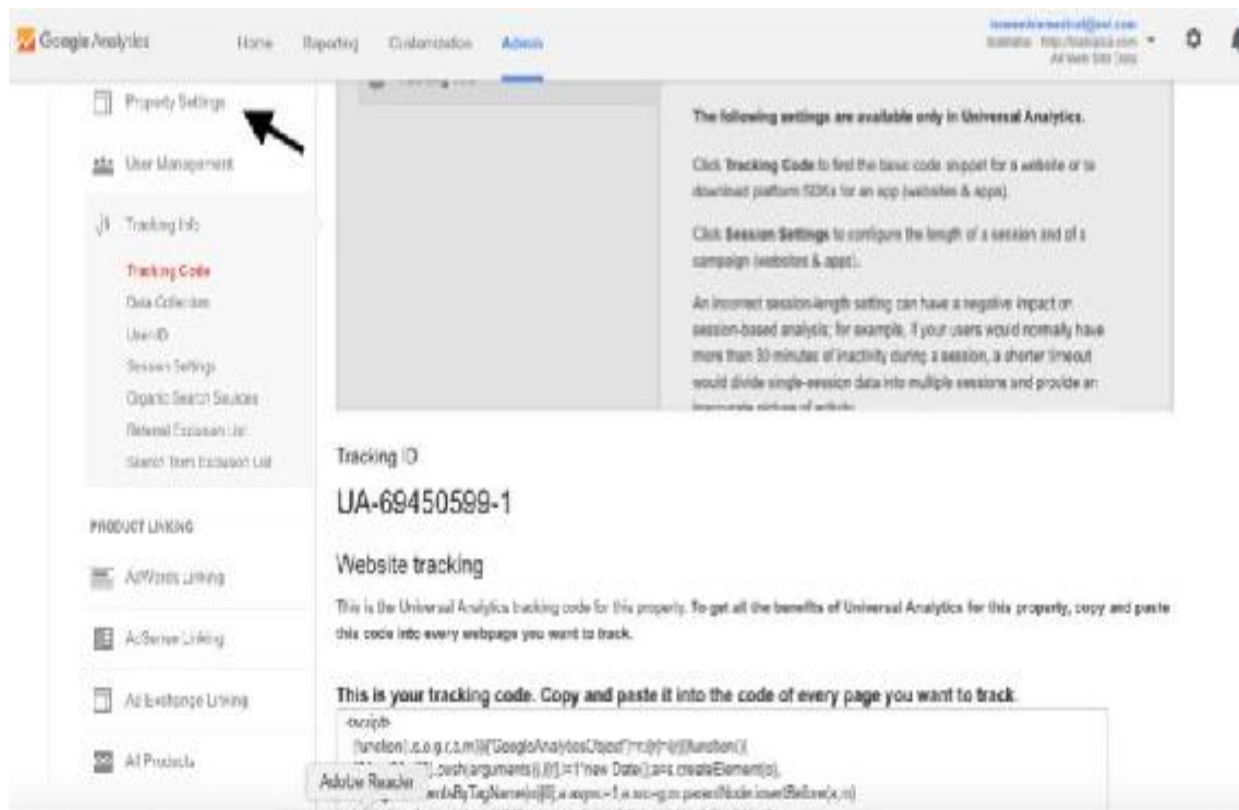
Google Analytics Home Reporting Customization Admin

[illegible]
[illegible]
All Web Site Data

Property Settings

User Management

Tracking Info

Tracking Code
Data Collection
User-ID
Session Settings
Organic Search Sources
Referral Exclusion List
Search Term Exclusion List

PRODUCT LINKING

AdWords Linking

AdSense Linking

Ad Exchange Linking

All Products

The following settings are available only in Universal Analytics.

Click Tracking Code to find the basic code snippet for a website or to download platform SDKs for an app (websites & apps).

Click Session Settings to configure the length of a session and of a campaign (websites & apps).

An incorrect session-length setting can have a negative impact on session-based analysis; for example, if your users would normally have more than 30 minutes of inactivity during a session, a shorter timeout would divide single-session data into multiple sessions and provide an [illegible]

Tracking ID

UA-69450599-1

Website tracking

This is the Universal Analytics tracking code for this property. To get all the benefits of Universal Analytics for this property, copy and paste this code into every webpage you want to track.

This is your tracking code. Copy and paste it into the code of every page you want to track.

<script>
(function(i,s,o,g,r,a,m){i['GoogleAnalyticsObject']=r;i[r]=i[r]||function(){
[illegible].push(arguments)},i[r].l=1*new Date();a=s.createElement(o),
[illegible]entsByTagName(o)[0];a.async=1;a.src=g;m.parentNode.insertBefore(a,m)

Adobe Reader